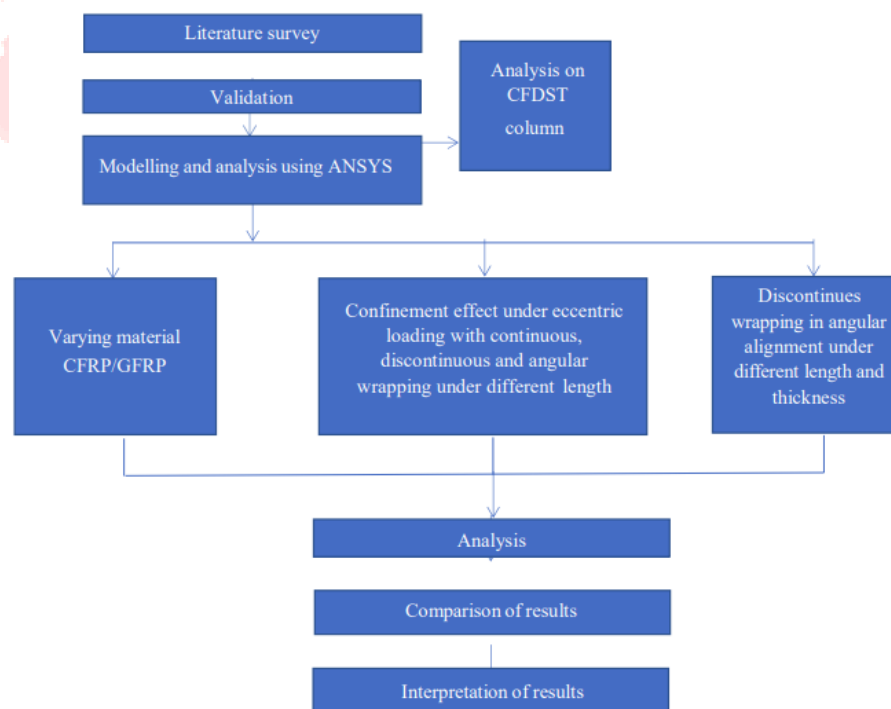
Literature survey

Validation

Modelling and analysis using ANSYS

Analysis on CFDST column

Varying material CFRP/GFRP

Confinement effect under eccentric loading with continuous, discontinuous and angular wrapping under different length

Discontinues wrapping in angular alignment under different length and thickness

Analysis

Comparison of results

Interpretation of results